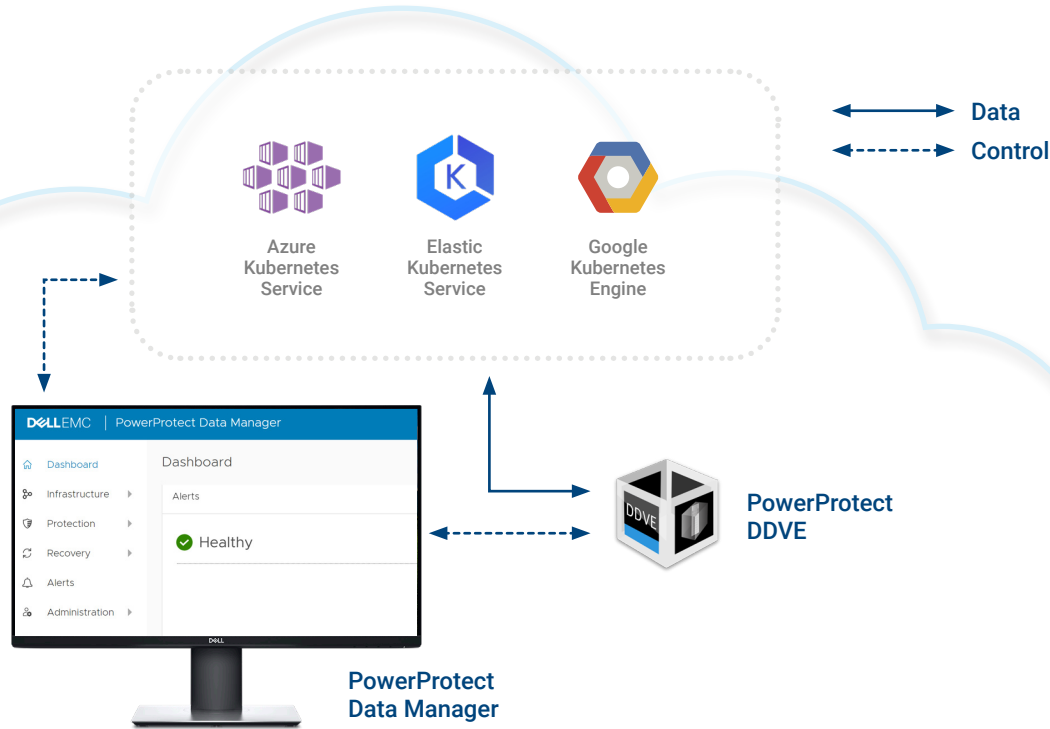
Data
Control

Azure Kubernetes Service

K

Elastic Kubernetes Service

Google Kubernetes Engine

DELLEMC | PowerProtect Data Manager

Dashboard
Infrastructure
Protection
Recovery
Alerts
Administration

Dashboard

Alerts

Healthy

DELL

PowerProtect Data Manager

DDVE

PowerProtect DDVE